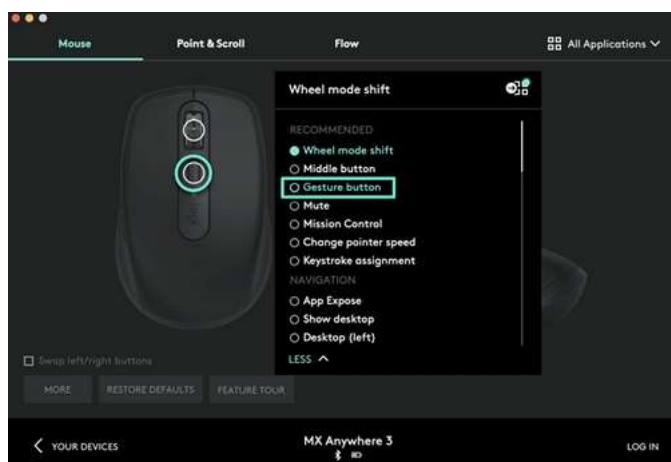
Mouse
Point & Scroll
Flow
All Applications

Wheel mode shift

RECOMMENDED
Wheel mode shift
Middle button
Gesture button
Mute
Mission Control
Change pointer speed
Keystroke assignment
NAVIGATION
App Expose
Show desktop
Desktop (left)
LESS

Swap left/right buttons
MORE
RESTORE DEFAULTS
FEATURE TOUR

YOUR DEVICES
MX Anywhere 3
LOG IN